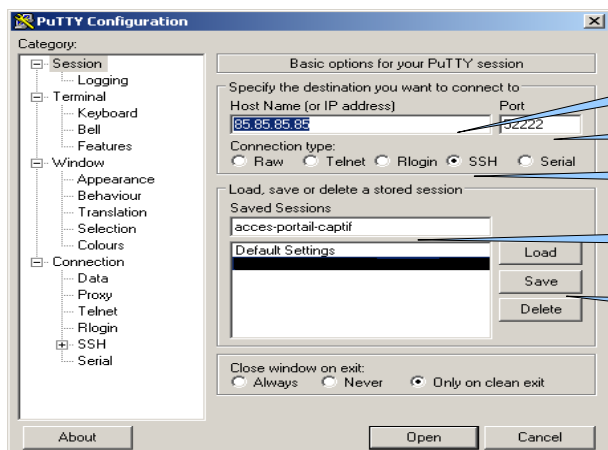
PuTTY Configuration

Category:

Session
Logging
Terminal
Keyboard
Bell
Features
Window
Appearance
Behaviour
Translation
Selection
Colours
Connection
Data
Proxy
Telnet
Rlogin
SSH
Serial

Basic options for your PuTTY session

Specify the destination you want to connect to
Host Name (or IP address)
85.85.85.85
Port
32222
Connection type:
Raw Telnet Rlogin SSH Serial

Load, save or delete a stored session
Saved Sessions
acces-portail-captif
Default Settings
Load
Save
Delete

Close window on exit:
Always Never Only on clean exit

About
Open
Cancel